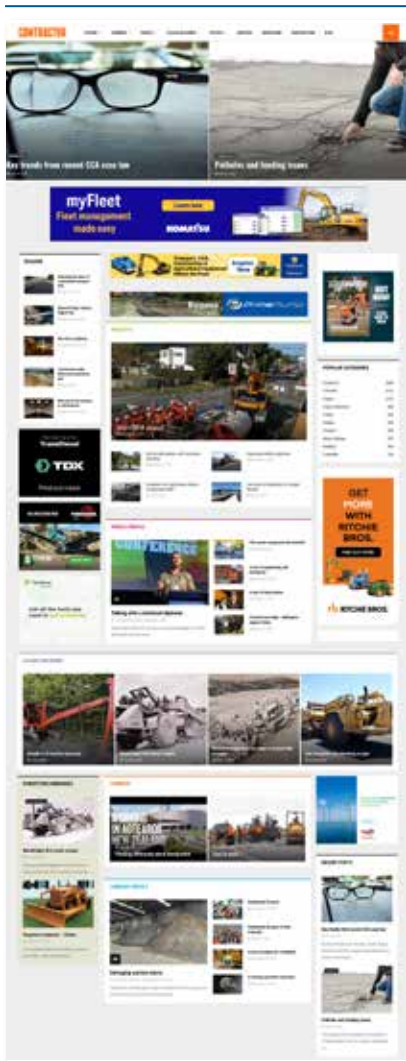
CONTRACTOR

Key trends from recent CCA case law

Potholes and funding issues

myFleet
Fleet management made easy
Learn more
KOMATSU

TDX

GET MORE WITH RITCHIE BROS.
RITCHIE BROS.

Talking with a construction diplomat

IN AOTEAROA NEW ZEALAND

Damaging pavement failures